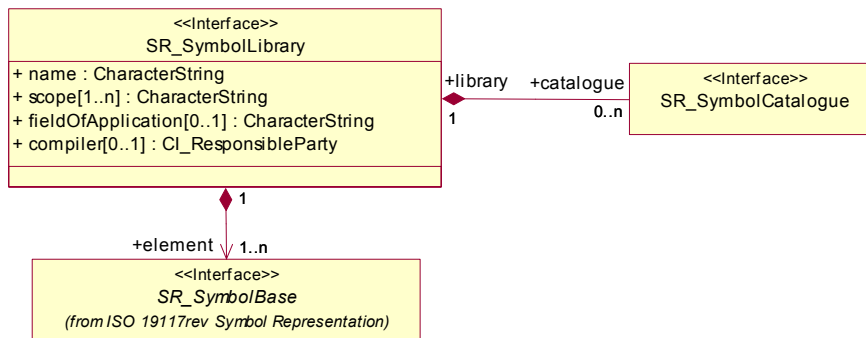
<<Interface>>
SR_SymbolLibrary

+ name : CharacterString
+ scope[1..n] : CharacterString
+ fieldOfApplication[0..1] : CharacterString
+ compiler[0..1] : CI_ResponsibleParty

+library
1
+catalogue
0..n

<<Interface>>
SR_SymbolCatalogue

1
+element
1..n

<<Interface>>
SR_SymbolBase
(from ISO 19117rev Symbol Representation)